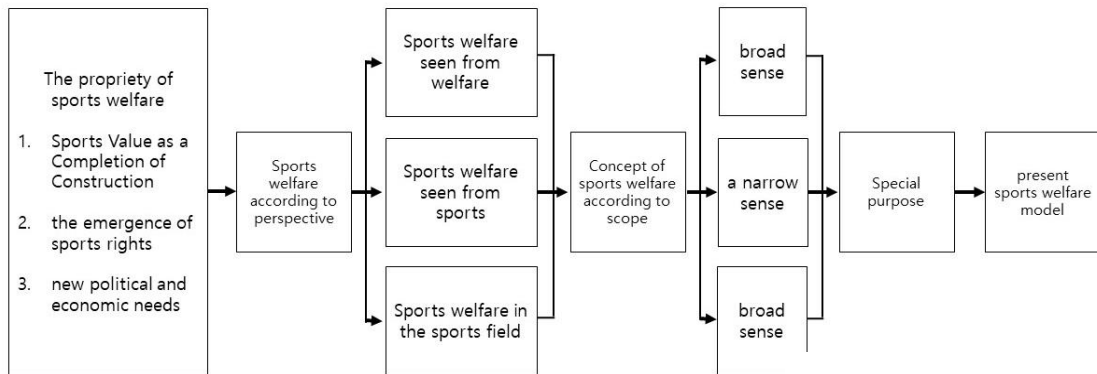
The propriety of sports welfare

1. Sports Value as a Completion of Construction

2. the emergence of sports rights

3. new political and economic needs

Sports welfare according to perspective

Sports welfare seen from welfare

Sports welfare seen from sports

Sports welfare in the sports field

Concept of sports welfare according to scope

broad sense

a narrow sense

broad sense

Special purpose

present sports welfare model